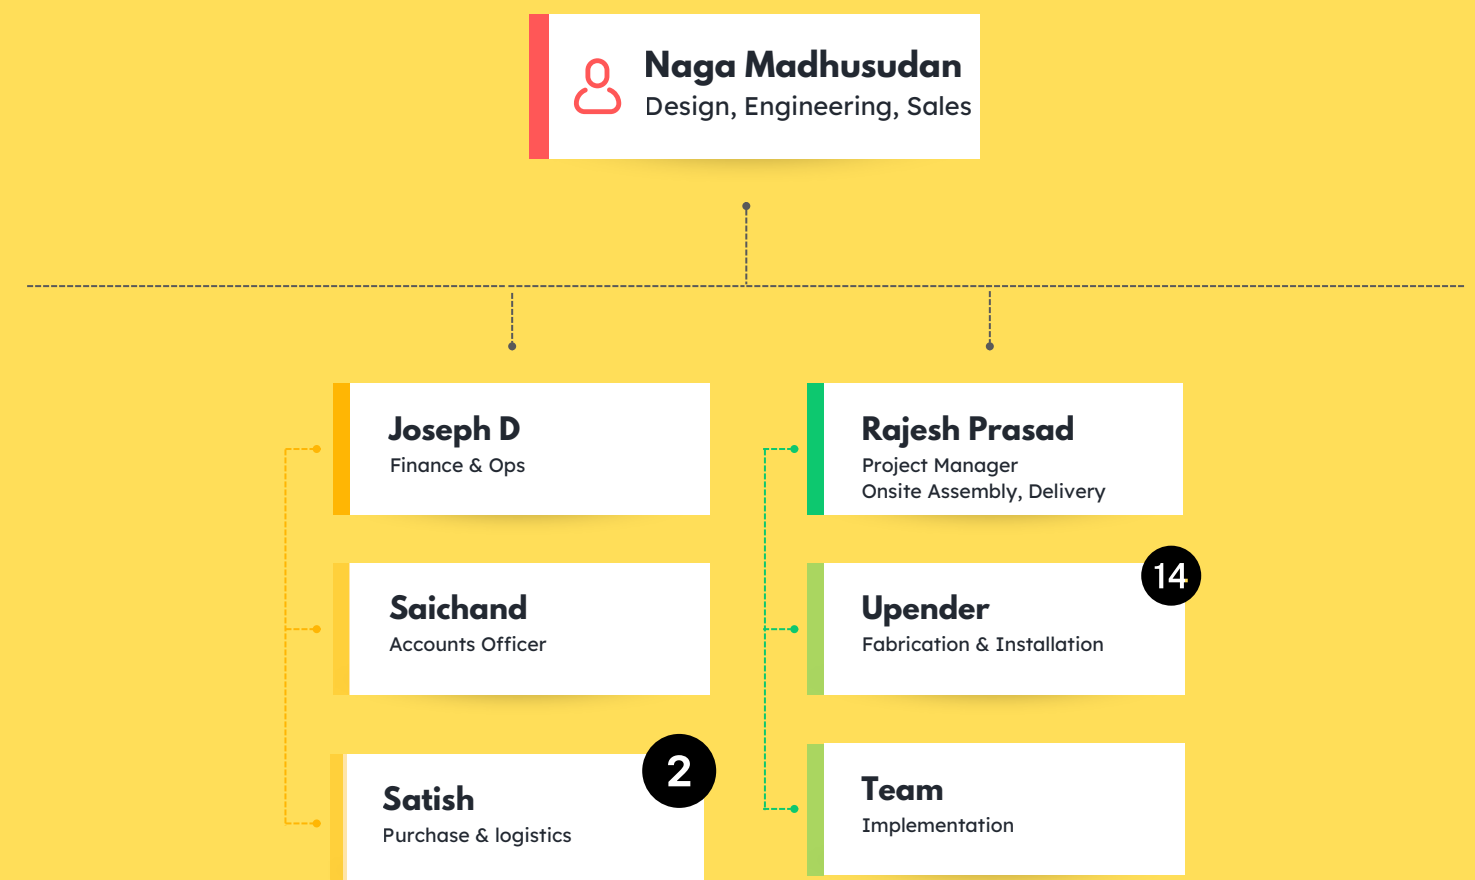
Naga Madhusudan
Design, Engineering, Sales

Joseph D
Finance & Ops

Saichand
Accounts Officer

2

Satish
Purchase & logistics

Rajesh Prasad
Project Manager
Onsite Assembly, Delivery

14

Upender
Fabrication & Installation

Team
Implementation